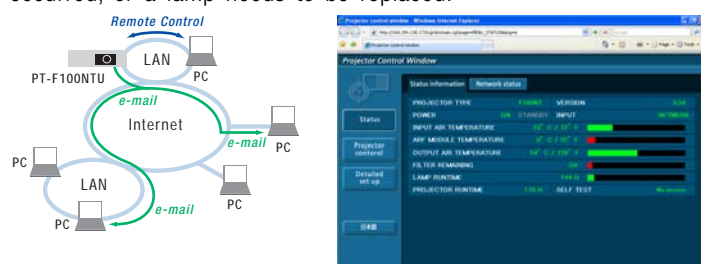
occurred, or a lamp needs to be replaced.

Remote Control
LAN
PC
PT-F100NTU
e-mail
Internet
e-mail
PC
PC
LAN
PC
PC
e-mail

Projector control window - Windows Internet Explorer
Projector Control Window
Status information
Network status
Status
Projector control
Detailed set up
PROJECTOR TYPE
F100NT
VERSION
POWER
ON
STANDBY
INPUT
NETWORK
INPUT AIR TEMPERATURE
AIR MODULE TEMPERATURE
OUTPUT AIR TEMPERATURE
FILTER REMAINING
OK
LAMP RUNTIME
PROJECTOR RUNTIME
SELF TEST
No errors
日本語